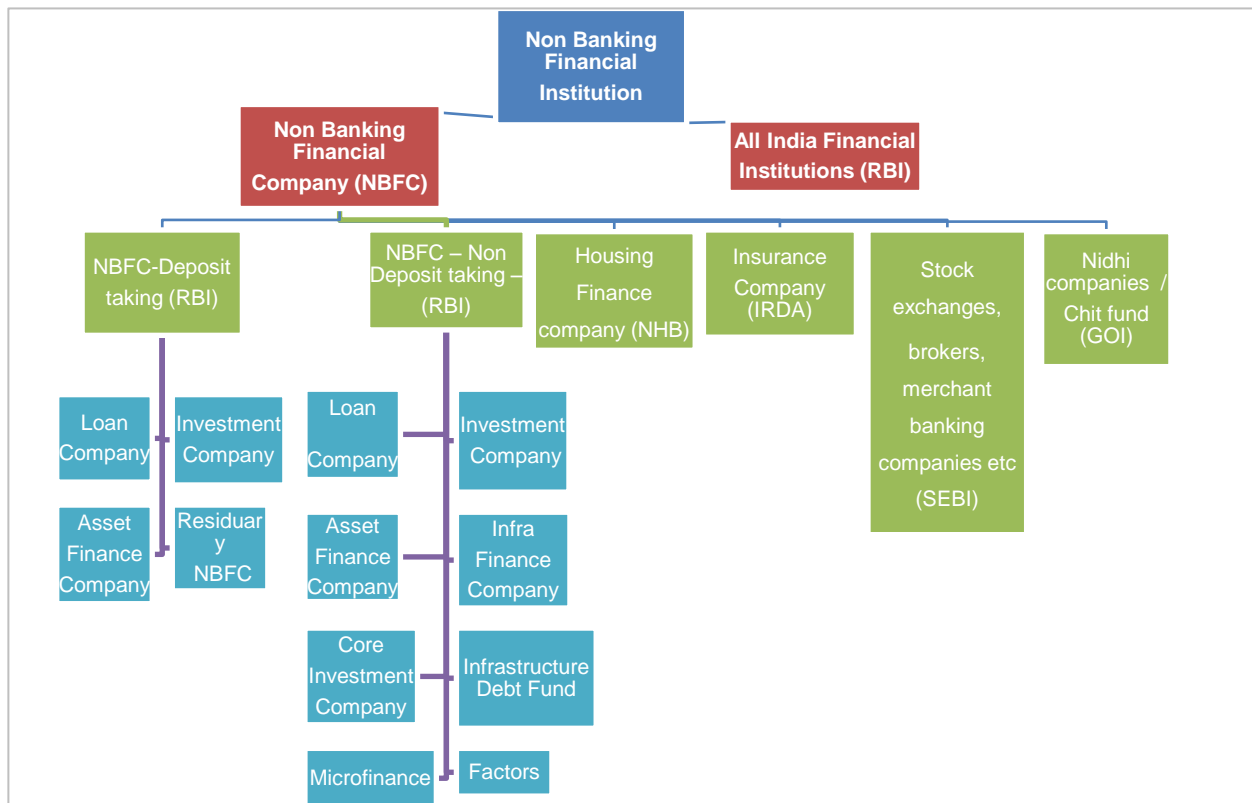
Non Banking Financial Institution

Non Banking Financial Company (NBFC)

All India Financial Institutions (RBI)

NBFC-Deposit taking (RBI)

NBFC – Non Deposit taking – (RBI)

Housing Finance company (NHB)

Insurance Company (IRDA)

Stock exchanges, brokers, merchant banking companies etc (SEBI)

Nidhi companies / Chit fund (GOI)

Loan Company

Investment Company

Asset Finance Company

Residuar y NBFC

Loan Company

Investment Company

Asset Finance Company

Infra Finance Company

Core Investment Company

Infrastructure Debt Fund

Microfinance

Factors